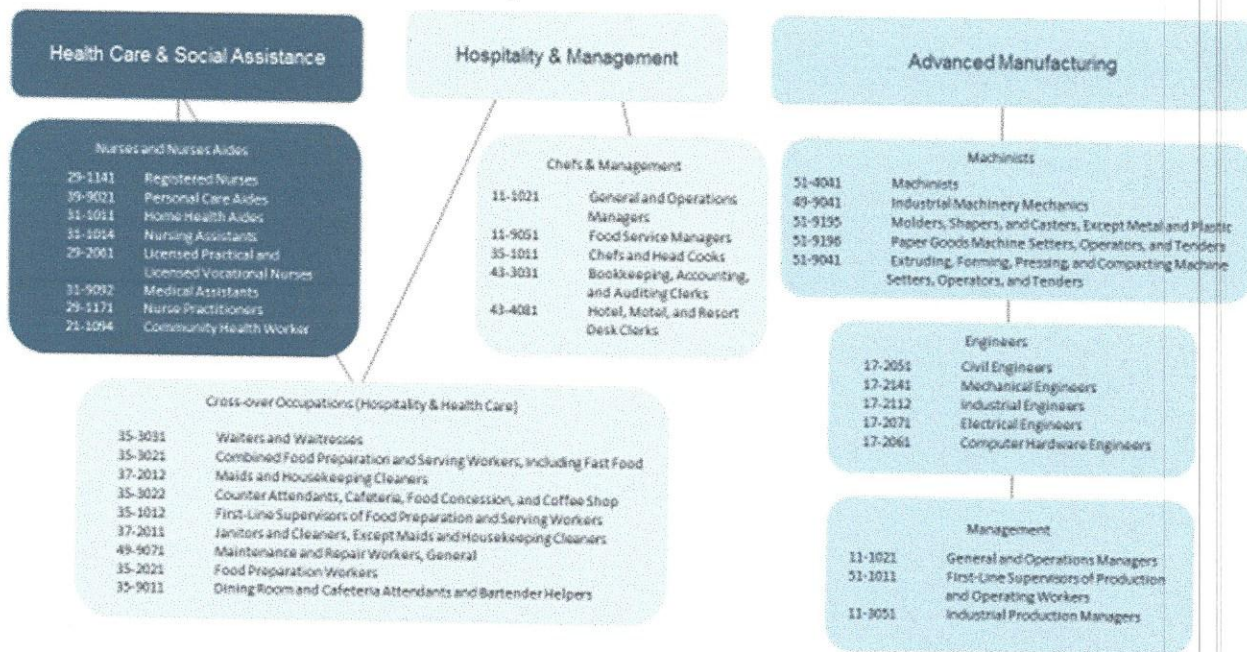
Health Care & Social Assistance

Nurses and Nurses Aides

| | |
|---|---|
| 29-1141 | Registered Nurses |
| 39-9021 | Personal Care Aides |
| 31-1011 | Home Health Aides |
| 31-1014 | Nursing Assistants |
| 29-2061 | Licensed Practical and Licensed Vocational Nurses |
| 31-9092 | Medical Assistants |
| 29-1171 | Nurse Practitioners |
| 21-1094 | Community Health Worker |

Hospitality & Management

Chefs & Management

| | |
|---|---|
| 11-1021 | General and Operations Managers |
| 11-9051 | Food Service Managers |
| 35-1011 | Chefs and Head Cooks |
| 43-3031 | Bookkeeping, Accounting, and Auditing Clerks |
| 43-4081 | Hotel, Motel, and Resort Desk Clerks |

Cross-over Occupations (Hospitality & Health Care)

| | |
|---|---|
| 35-3031 | Waiters and Waitresses |
| 35-3021 | Combined Food Preparation and Serving Workers, Including Fast Food |
| 37-2012 | Maids and Housekeeping Cleaners |
| 35-3022 | Counter Attendants, Cafeteria, Food Concession, and Coffee Shop |
| 35-1012 | First-Line Supervisors of Food Preparation and Serving Workers |
| 37-2011 | Janitors and Cleaners, Except Maids and Housekeeping Cleaners |
| 49-9071 | Maintenance and Repair Workers, General |
| 35-2021 | Food Preparation Workers |
| 35-9011 | Dining Room and Cafeteria Attendants and Bartender Helpers |

Advanced Manufacturing

Machinists

| | |
|---|---|
| 51-4041 | Machinists |
| 49-9041 | Industrial Machinery Mechanics |
| 51-9195 | Molders, Shapers, and Casters, Except Metal and Plastic |
| 51-9196 | Paper Goods Machine Setters, Operators, and Tenders |
| 51-9041 | Extruding, Forming, Pressing, and Compacting Machine Setters, Operators, and Tenders |

Engineers

| | |
|---|---|
| 17-2051 | Civil Engineers |
| 17-2141 | Mechanical Engineers |
| 17-2112 | Industrial Engineers |
| 17-2071 | Electrical Engineers |
| 17-2061 | Computer Hardware Engineers |

Management

| | |
|---|---|
| 11-1021 | General and Operations Managers |
| 51-1011 | First-Line Supervisors of Production and Operating Workers |
| 11-3051 | Industrial Production Managers |